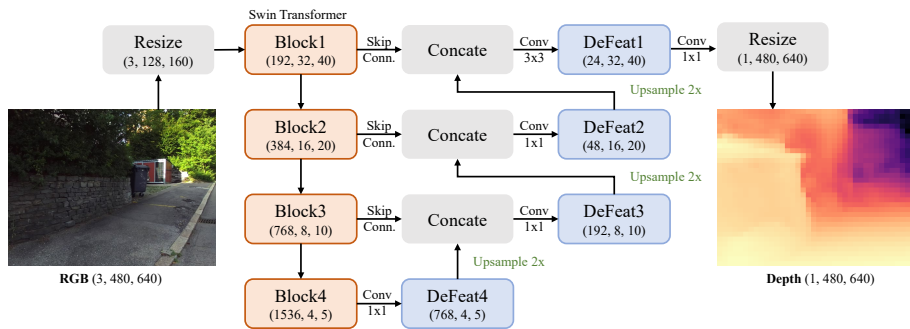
Swin Transformer

Resize
(3, 128, 160)

Block1
(192, 32, 40)

Skip
Conn.

Concate

Conv
3x3

DeFeat1
(24, 32, 40)

Conv
1x1

Resize
(1, 480, 640)

Upsample 2x

Block2
(384, 16, 20)

Skip
Conn.

Concate

Conv
1x1

DeFeat2
(48, 16, 20)

Upsample 2x

Block3
(768, 8, 10)

Skip
Conn.

Concate

Conv
1x1

DeFeat3
(192, 8, 10)

Upsample 2x

Block4
(1536, 4, 5)

Conv
1x1

DeFeat4
(768, 4, 5)

**RGB** (3, 480, 640)

**Depth** (1, 480, 640)